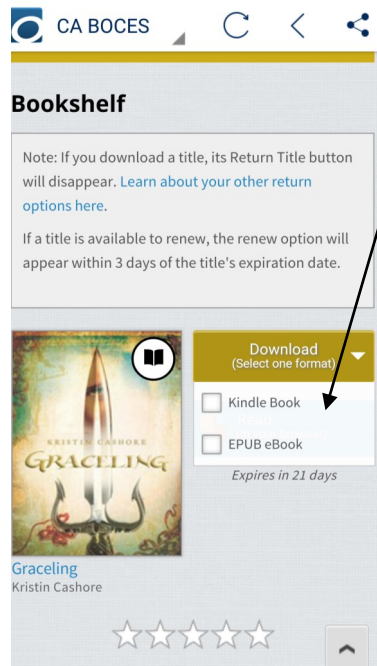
CA BOCES

Bookshelf

Note: If you download a title, its Return Title button will disappear. Learn about your other return options here.

If a title is available to renew, the renew option will appear within 3 days of the title's expiration date.

KRISTIN CASHORE
GRACELING

Download
(Select one format)

Kindle Book

EPUB eBook

Expires in 21 days

Graceling
Kristin Cashore